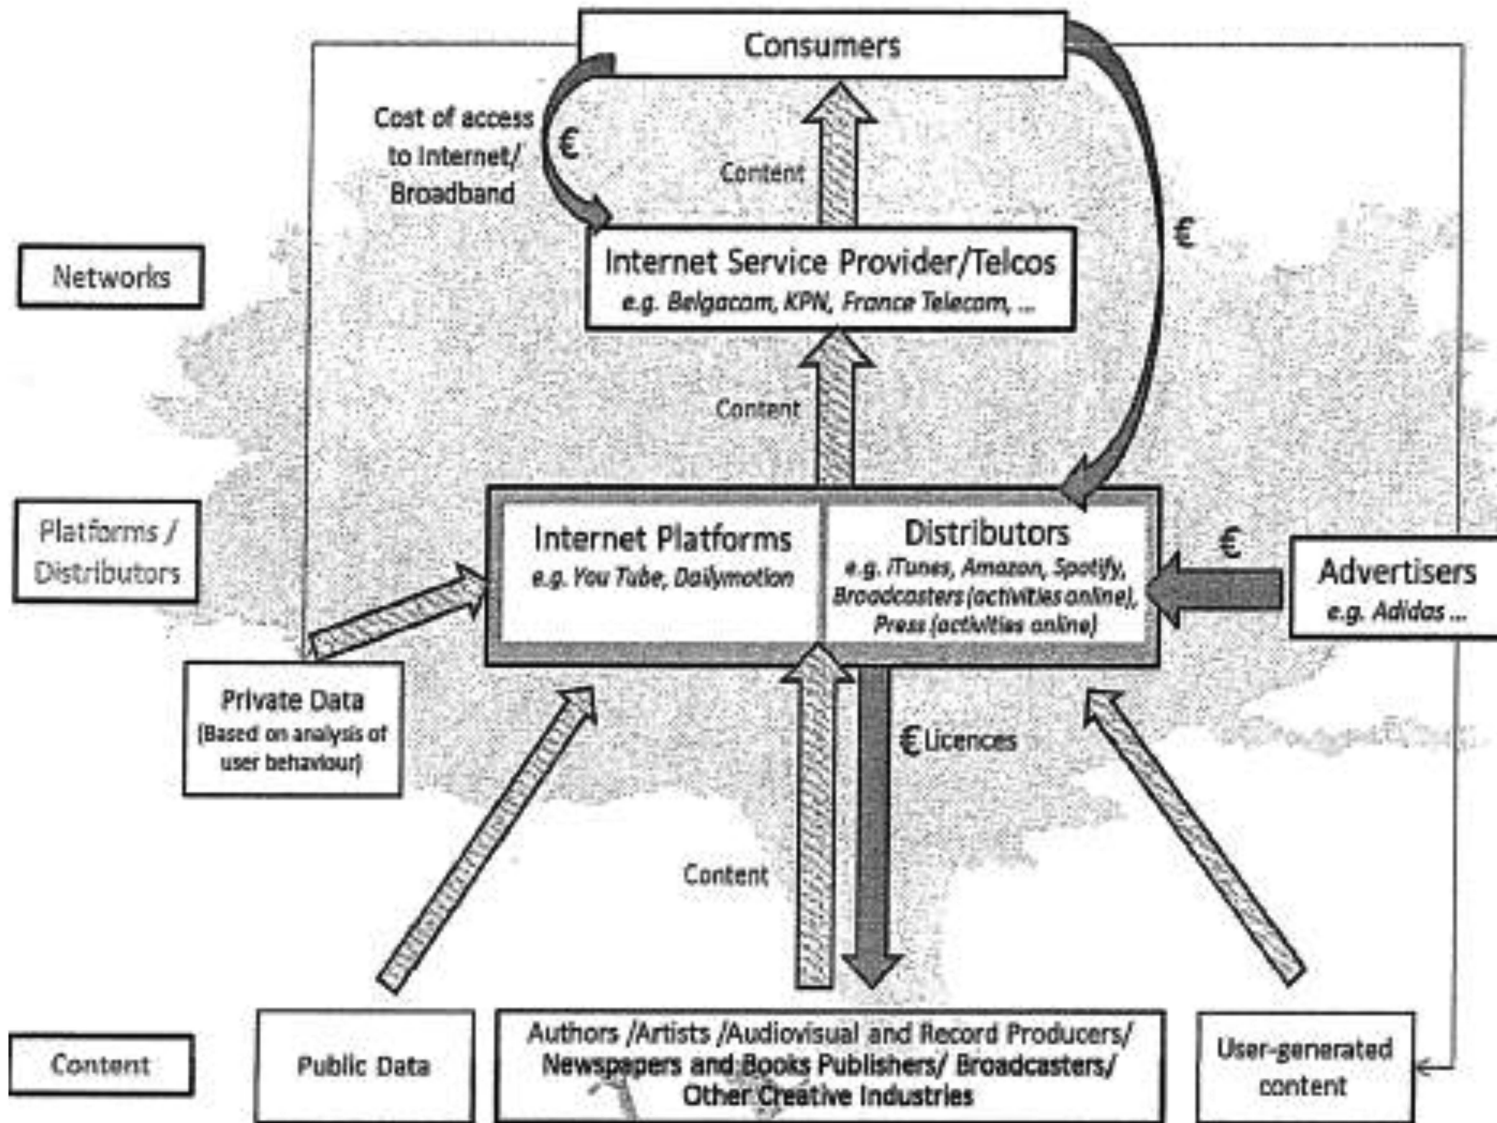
Consumers

Cost of access to Internet/ Broadband

€

Content

€

Networks

Internet Service Provider/Telcos
e.g. Belgacom, KPN, France Telecom, ...

Content

Platforms / Distributors

Internet Platforms
e.g. You Tube, Dailymotion

Distributors
e.g. iTunes, Amazon, Spotify, Broadcasters (activities online), Press (activities online)

€

Advertisers
e.g. Adidas ...

Private Data
(Based on analysis of user behaviour)

€ Licences

Content

Content

Public Data

Authors /Artists /Audiovisual and Record Producers/ Newspapers and Books Publishers/ Broadcasters/ Other Creative Industries

User-generated content